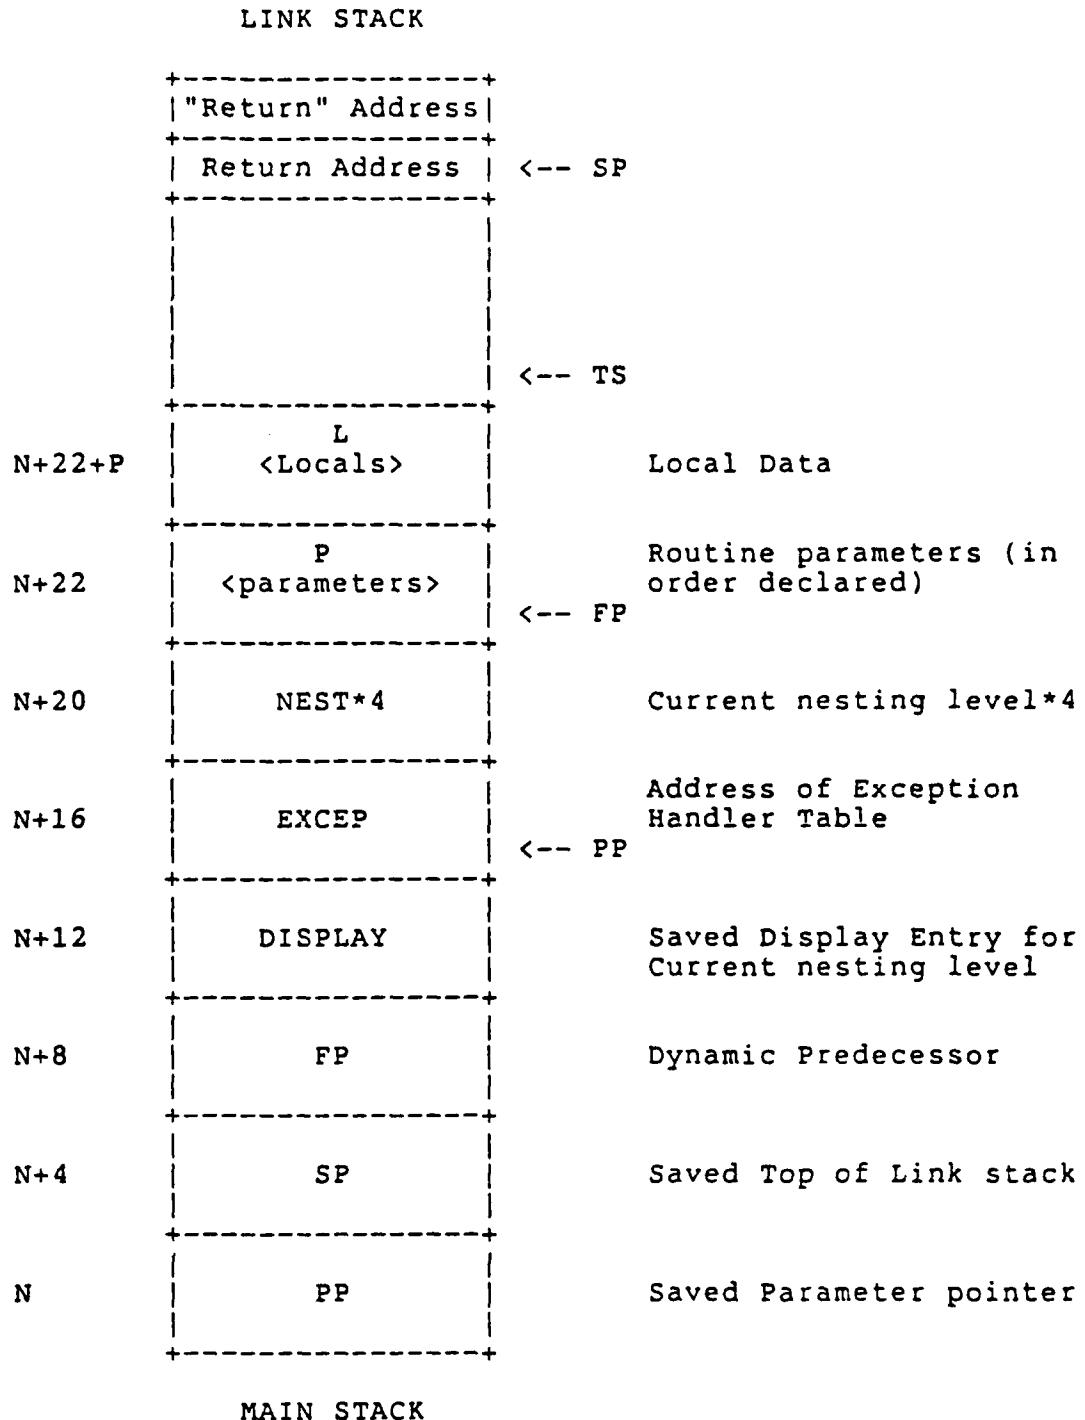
LINK STACK

"Return" Address

Return Address <-- SP

<-- TS

| N+22+P | L <Locals> | Local Data |
|---|---|---|
| N+22 | P <parameters> <-- FP | Routine parameters (in order declared) |
| N+20 | NEST*4 | Current nesting level*4 |
| N+16 | EXCEP <-- PP | Address of Exception Handler Table |
| N+12 | DISPLAY | Saved Display Entry for Current nesting level |
| N+8 | FP | Dynamic Predecessor |
| N+4 | SP | Saved Top of Link stack |
| N | PP | Saved Parameter pointer |

MAIN STACK